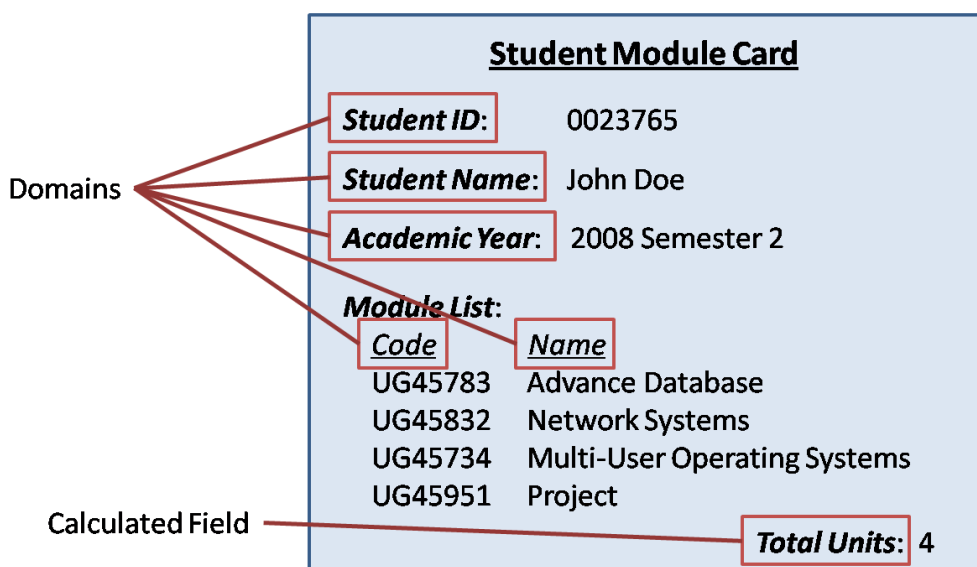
Domains

Calculated Field

Student Module Card

Student ID: 0023765

Student Name: John Doe

Academic Year: 2008 Semester 2

Module List:

| Code | Name |
|---|---|
| UG45783 | Advance Database |
| UG45832 | Network Systems |
| UG45734 | Multi-User Operating Systems |
| UG45951 | Project |

Total Units: 4